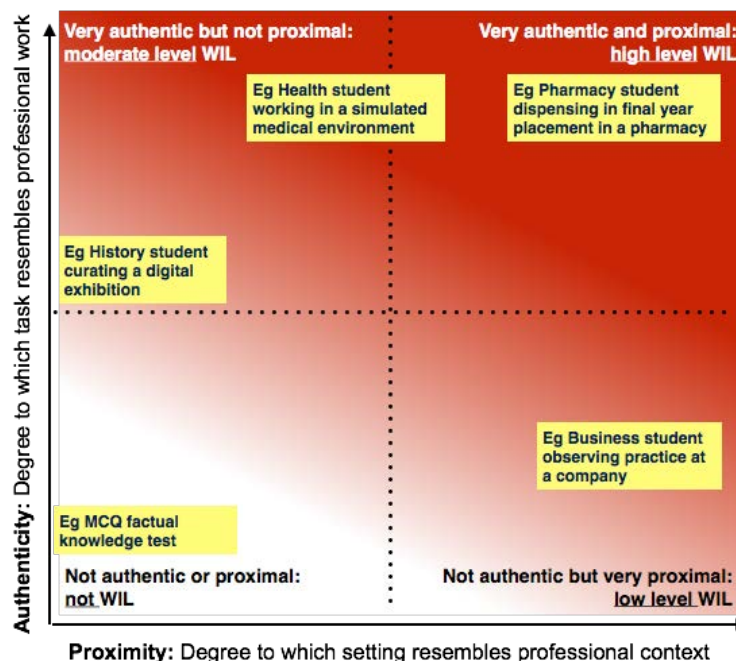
Very authentic but not proximal: moderate level WIL

Very authentic and proximal: high level WIL

Eg Health student working in a simulated medical environment

Eg Pharmacy student dispensing in final year placement in a pharmacy

Eg History student curating a digital exhibition

Eg Business student observing practice at a company

Eg MCQ factual knowledge test

Not authentic or proximal: not WIL

Not authentic but very proximal: low level WIL

Authenticity: Degree to which task resembles professional work

Proximity: Degree to which setting resembles professional context